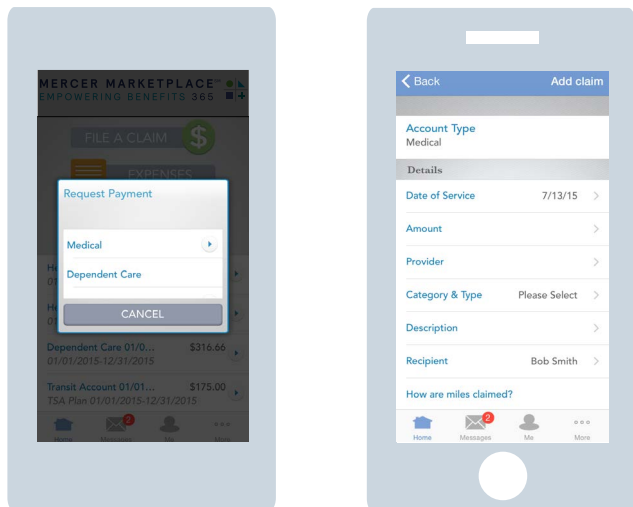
MERCER MARKETPLACE℠
EMPOWERING BENEFITS 365

FILE A CLAIM

EXPENSES

Request Payment

Medical

Dependent Care

CANCEL

He
01

He
01

Dependent Care 01/0... $316.66
01/01/2015-12/31/2015

Transit Account 01/01... $175.00
TSA Plan 01/01/2015-12/31/2015

Home
2
Messages
Me
More

Back
Add claim

Account Type
Medical

Details

Date of Service 7/13/15

Amount

Provider

Category & Type Please Select

Description

Recipient Bob Smith

How are miles claimed?

Home
2
Messages
Me
More